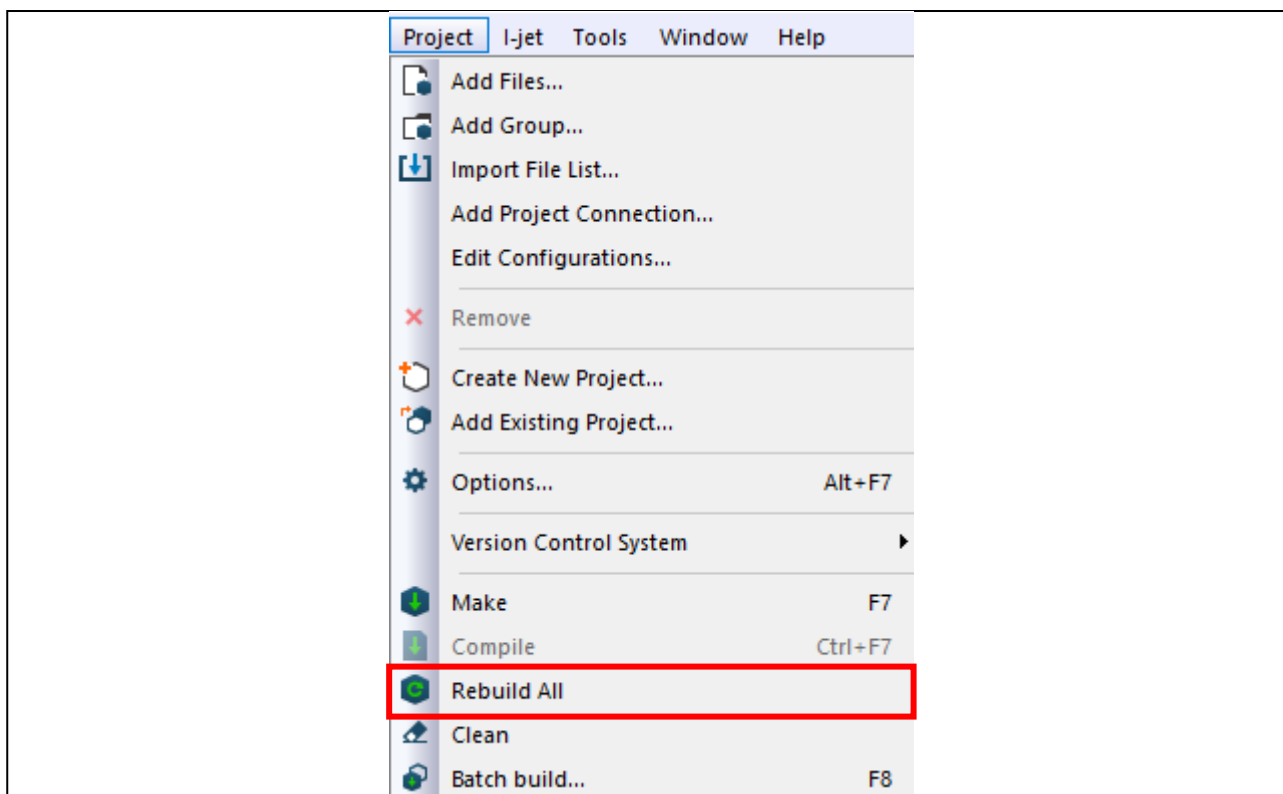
Project I-jet Tools Window Help

Add Files...
Add Group...
Import File List...
Add Project Connection...
Edit Configurations...

Remove

Create New Project...
Add Existing Project...

Options... Alt+F7

Version Control System

Make F7
Compile Ctrl+F7
Rebuild All
Clean
Batch build... F8